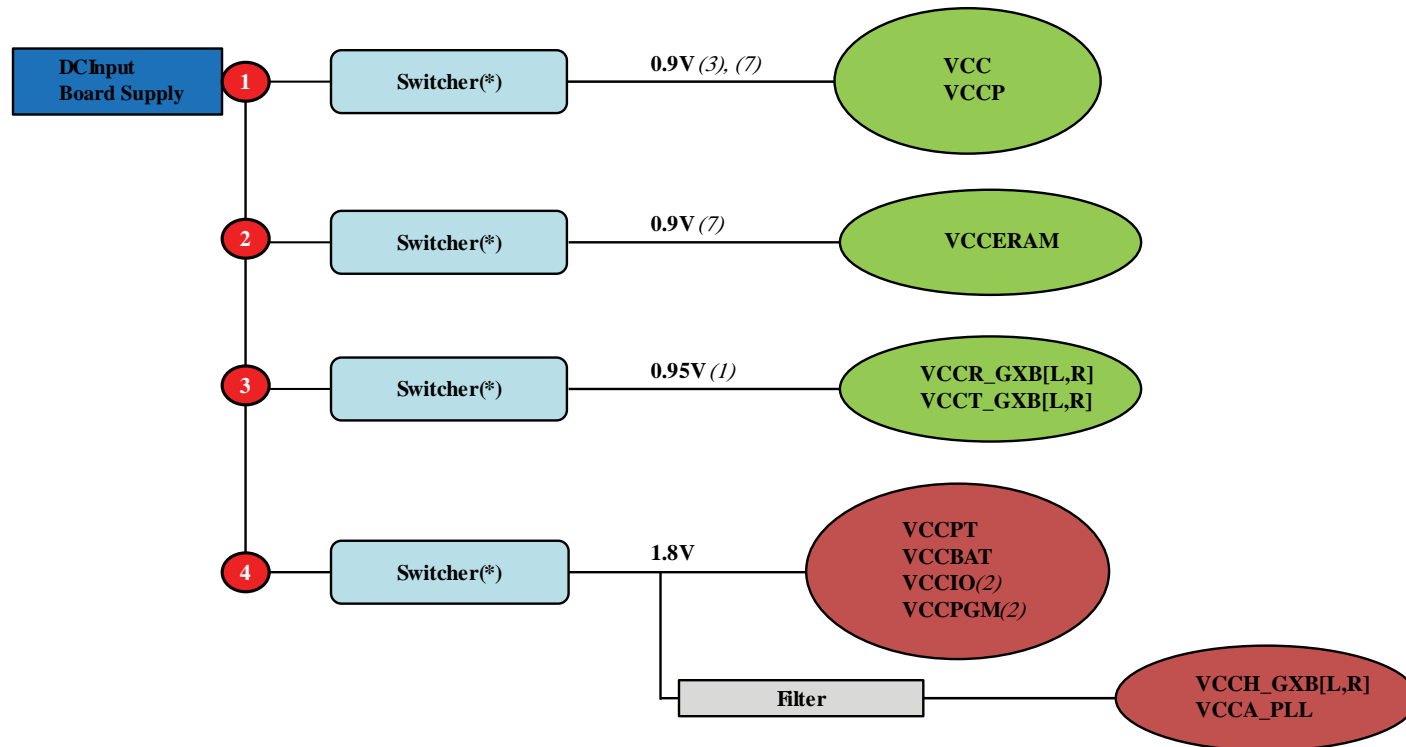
DCInput
Board Supply

1

Switcher(*)

0.9V (3), (7)

VCC
VCCP

2

Switcher(*)

0.9V (7)

VCCERAM

3

Switcher(*)

0.95V (1)

VCCR_GXB[L,R]
VCCT_GXB[L,R]

4

Switcher(*)

1.8V

VCCPT
VCCBAT
VCCIO(2)
VCCPGM(2)

Filter

VCCH_GXB[L,R]
VCCA_PLL